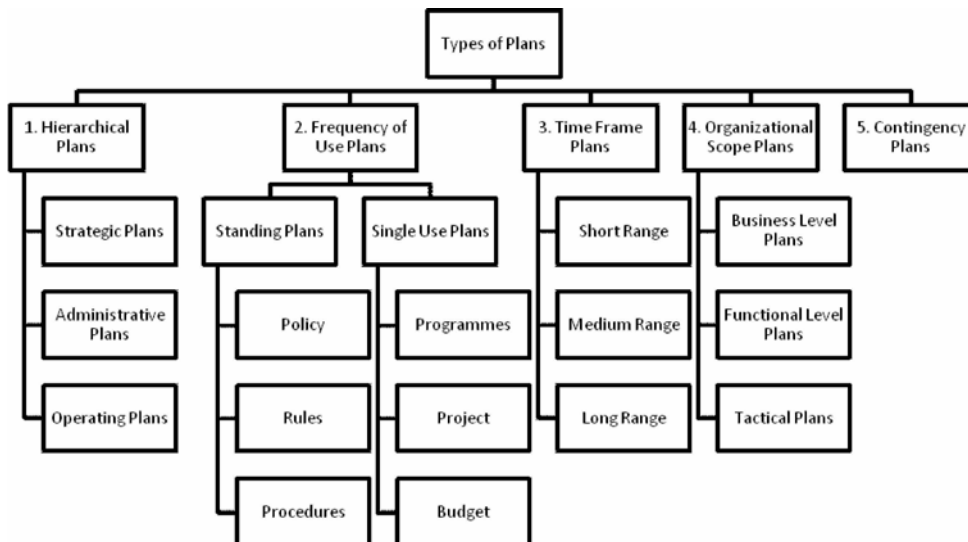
Types of Plans

1. Hierarchical Plans

Strategic Plans

Administrative Plans

Operating Plans

2. Frequency of Use Plans

Standing Plans

Policy

Rules

Procedures

Single Use Plans

Programmes

Project

Budget

3. Time Frame Plans

Short Range

Medium Range

Long Range

4. Organizational Scope Plans

Business Level Plans

Functional Level Plans

Tactical Plans

5. Contingency Plans